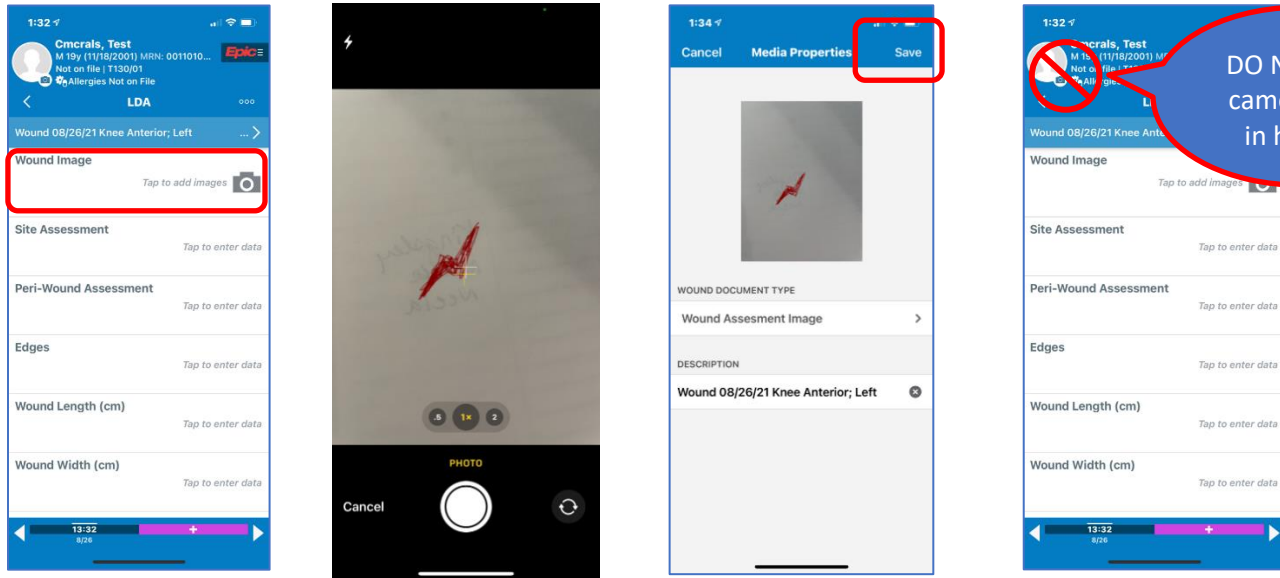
1:32

Cmcrals, Test
M 19y (11/18/2001) MRN: 0011010...
Not on file | T130/01
Allergies Not on File

Epic

LDA

Wound 08/26/21 Knee Anterior; Left

Wound Image
Tap to add images

Site Assessment
Tap to enter data

Peri-Wound Assessment
Tap to enter data

Edges
Tap to enter data

Wound Length (cm)
Tap to enter data

Wound Width (cm)
Tap to enter data

13:32
8/26

.5 1× 2

PHOTO

Cancel

1:34

Cancel Media Properties Save

WOUND DOCUMENT TYPE

Wound Assesment Image

DESCRIPTION

Wound 08/26/21 Knee Anterior; Left

1:32

Cmcrals, Test
M 19y (11/18/2001) M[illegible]
Not on file | T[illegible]
Allergie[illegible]

DO N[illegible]
cam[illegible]
in h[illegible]

Wound 08/26/21 Knee Ante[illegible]

Wound Image
Tap to add images

Site Assessment
Tap to enter data

Peri-Wound Assessment
Tap to enter data

Edges
Tap to enter data

Wound Length (cm)
Tap to enter data

Wound Width (cm)
Tap to enter data

13:32
8/26